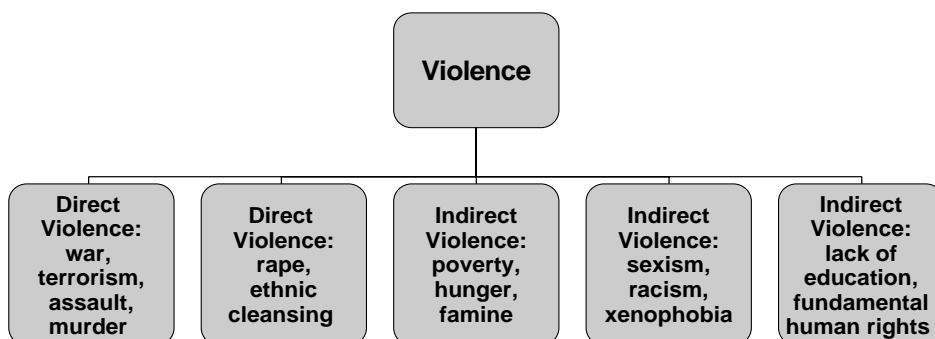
Violence

Direct Violence: war, terrorism, assault, murder

Direct Violence: rape, ethnic cleansing

Indirect Violence: poverty, hunger, famine

Indirect Violence: sexism, racism, xenophobia

Indirect Violence: lack of education, fundamental human rights